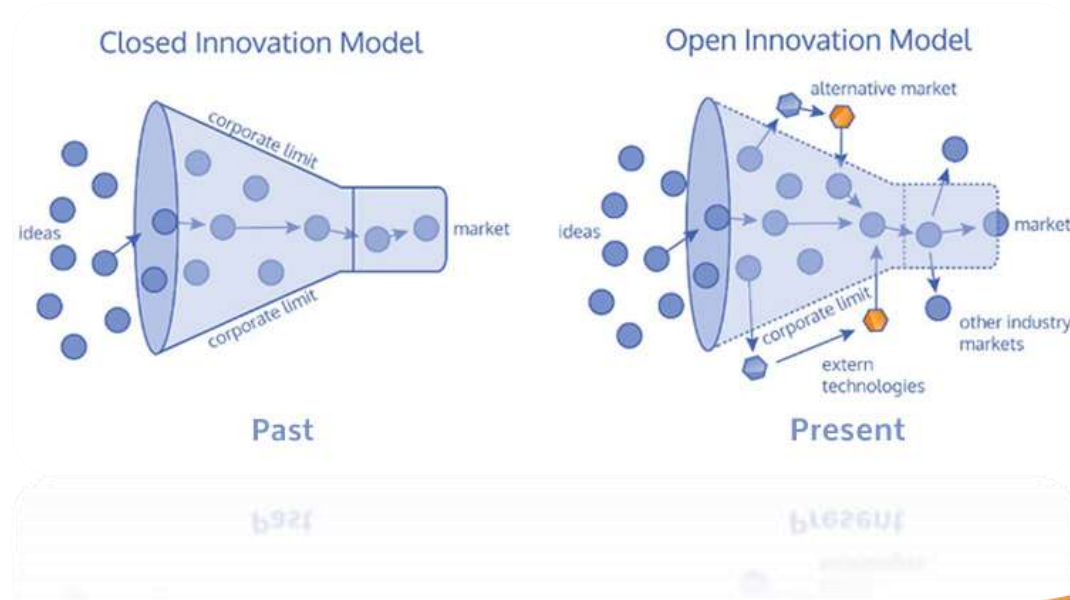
Closed Innovation Model

corporate limit

ideas

market

corporate limit

Past

Open Innovation Model

alternative market

ideas

market

corporate limit

other industry markets

extern technologies

Present